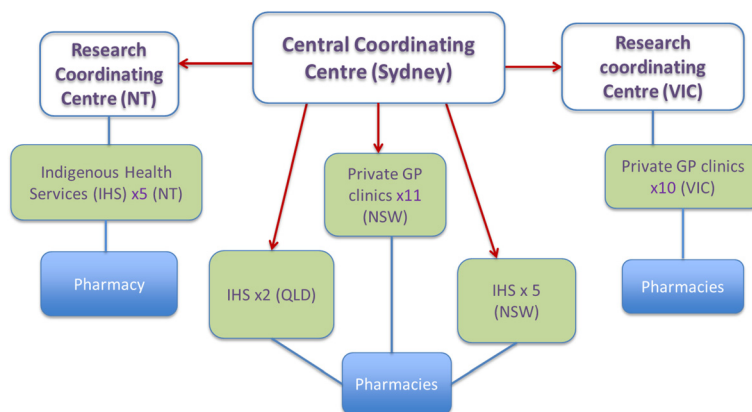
Research Coordinating Centre (NT)

Central Coordinating Centre (Sydney)

Research coordinating Centre (VIC)

Indigenous Health Services (IHS) x5 (NT)

Private GP clinics x11 (NSW)

Private GP clinics x10 (VIC)

Pharmacy

IHS x2 (QLD)

IHS x 5 (NSW)

Pharmacies

Pharmacies